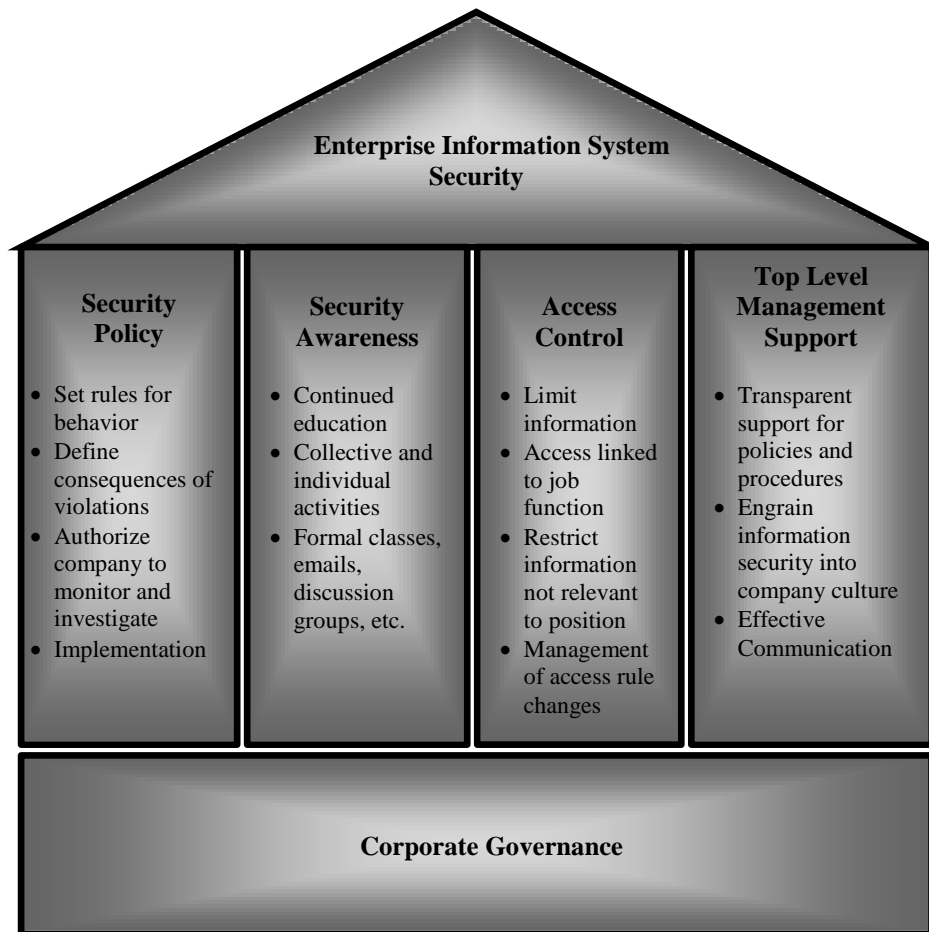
Enterprise Information System Security

Security Policy

- Set rules for behavior
- Define consequences of violations
- Authorize company to monitor and investigate
- Implementation

Security Awareness

- Continued education
- Collective and individual activities
- Formal classes, emails, discussion groups, etc.

Access Control

- Limit information
- Access linked to job function
- Restrict information not relevant to position
- Management of access rule changes

Top Level Management Support

- Transparent support for policies and procedures
- Engrain information security into company culture
- Effective Communication

Corporate Governance